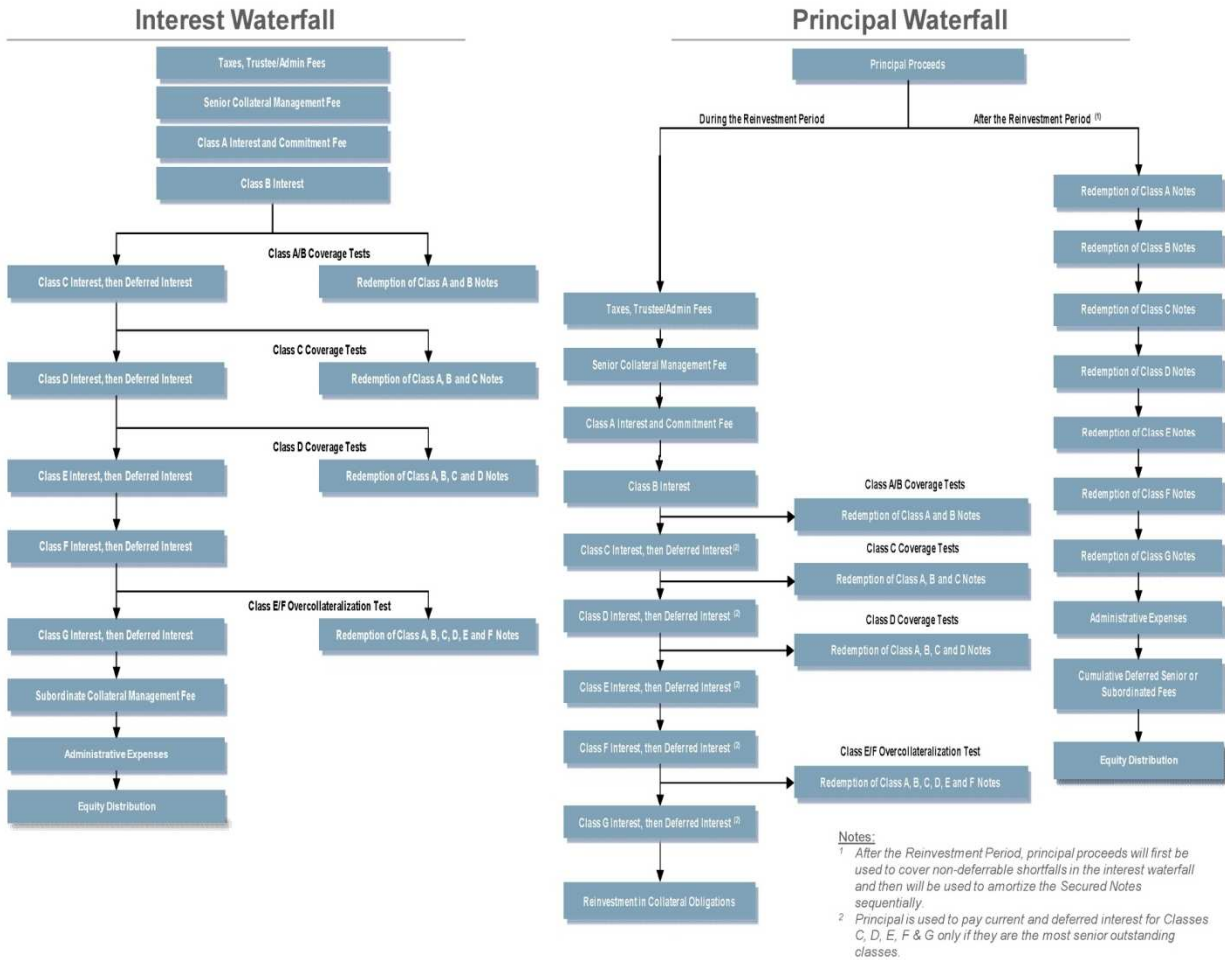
Interest Waterfall

Taxes, Trustee/Admin Fees

Senior Collateral Management Fee

Class A Interest and Commitment Fee

Class B Interest

Class A/B Coverage Tests

Class C Interest, then Deferred Interest

Redemption of Class A and B Notes

Class C Coverage Tests

Class D Interest, then Deferred Interest

Redemption of Class A, B and C Notes

Class D Coverage Tests

Class E Interest, then Deferred Interest

Redemption of Class A, B, C and D Notes

Class F Interest, then Deferred Interest

Class E/F Overcollateralization Test

Class G Interest, then Deferred Interest

Redemption of Class A, B, C, D, E and F Notes

Subordinate Collateral Management Fee

Administrative Expenses

Equity Distribution

Principal Waterfall

Principal Proceeds

During the Reinvestment Period

After the Reinvestment Period $^{(1)}$

Redemption of Class A Notes

Redemption of Class B Notes

Taxes, Trustee/Admin Fees

Redemption of Class C Notes

Senior Collateral Management Fee

Redemption of Class D Notes

Class A Interest and Commitment Fee

Redemption of Class E Notes

Class B Interest

Redemption of Class F Notes

Class A/B Coverage Tests

Redemption of Class A and B Notes

Class C Interest, then Deferred Interest $^{(2)}$

Class C Coverage Tests

Redemption of Class G Notes

Redemption of Class A, B and C Notes

Class D Interest, then Deferred Interest $^{(2)}$

Class D Coverage Tests

Administrative Expenses

Redemption of Class A, B, C and D Notes

Cumulative Deferred Senior or Subordinated Fees

Class E Interest, then Deferred Interest $^{(2)}$

Class F Interest, then Deferred Interest $^{(2)}$

Equity Distribution

Class E/F Overcollateralization Test

Redemption of Class A, B, C, D, E and F Notes

Class G Interest, then Deferred Interest $^{(2)}$

Reinvestment in Collateral Obligations

Notes:
$^1$ After the Reinvestment Period, principal proceeds will first be used to cover non-deferrable shortfalls in the interest waterfall and then will be used to amortize the Secured Notes sequentially.
$^2$ Principal is used to pay current and deferred interest for Classes C, D, E, F & G only if they are the most senior outstanding classes.